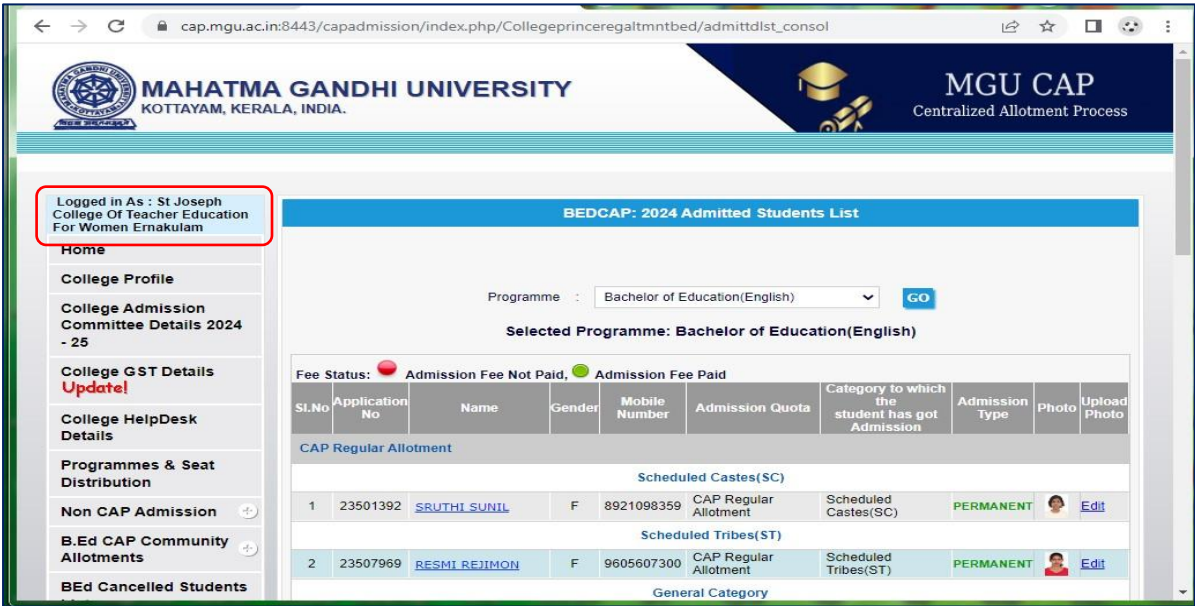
cap.mgu.ac.in:8443/capadmission/index.php/Collegeprinceregaltmntbed/admittdlst_consol

MAHATMA GANDHI UNIVERSITY
KOTTAYAM, KERALA, INDIA.

MGU CAP
Centralized Allotment Process

Logged in As : St Joseph College Of Teacher Education For Women Ernakulam

Home

College Profile

College Admission Committee Details 2024 - 25

College GST Details
Update!

College HelpDesk Details

Programmes & Seat Distribution

Non CAP Admission

B.Ed CAP Community Allotments

BEd Cancelled Students

BEDCAP: 2024 Admitted Students List

Programme : Bachelor of Education(English) GO

Selected Programme: Bachelor of Education(English)

Fee Status: Admission Fee Not Paid, Admission Fee Paid

| Sl.No | Application No | Name | Gender | Mobile Number | Admission Quota | Category to which the student has got Admission | Admission Type | Photo | Upload Photo |
|---|---|---|---|---|---|---|---|---|---|
| CAP Regular Allotment | | | | | | | | | |
| Scheduled Castes(SC) | | | | | | | | | |
| 1 | 23501392 | SRUTHI SUNIL | F | 8921098359 | CAP Regular Allotment | Scheduled Castes(SC) | PERMANENT | | Edit |
| Scheduled Tribes(ST) | | | | | | | | | |
| 2 | 23507969 | RESMI REJIMON | F | 9605607300 | CAP Regular Allotment | Scheduled Tribes(ST) | PERMANENT | | Edit |
| General Category | | | | | | | | | |